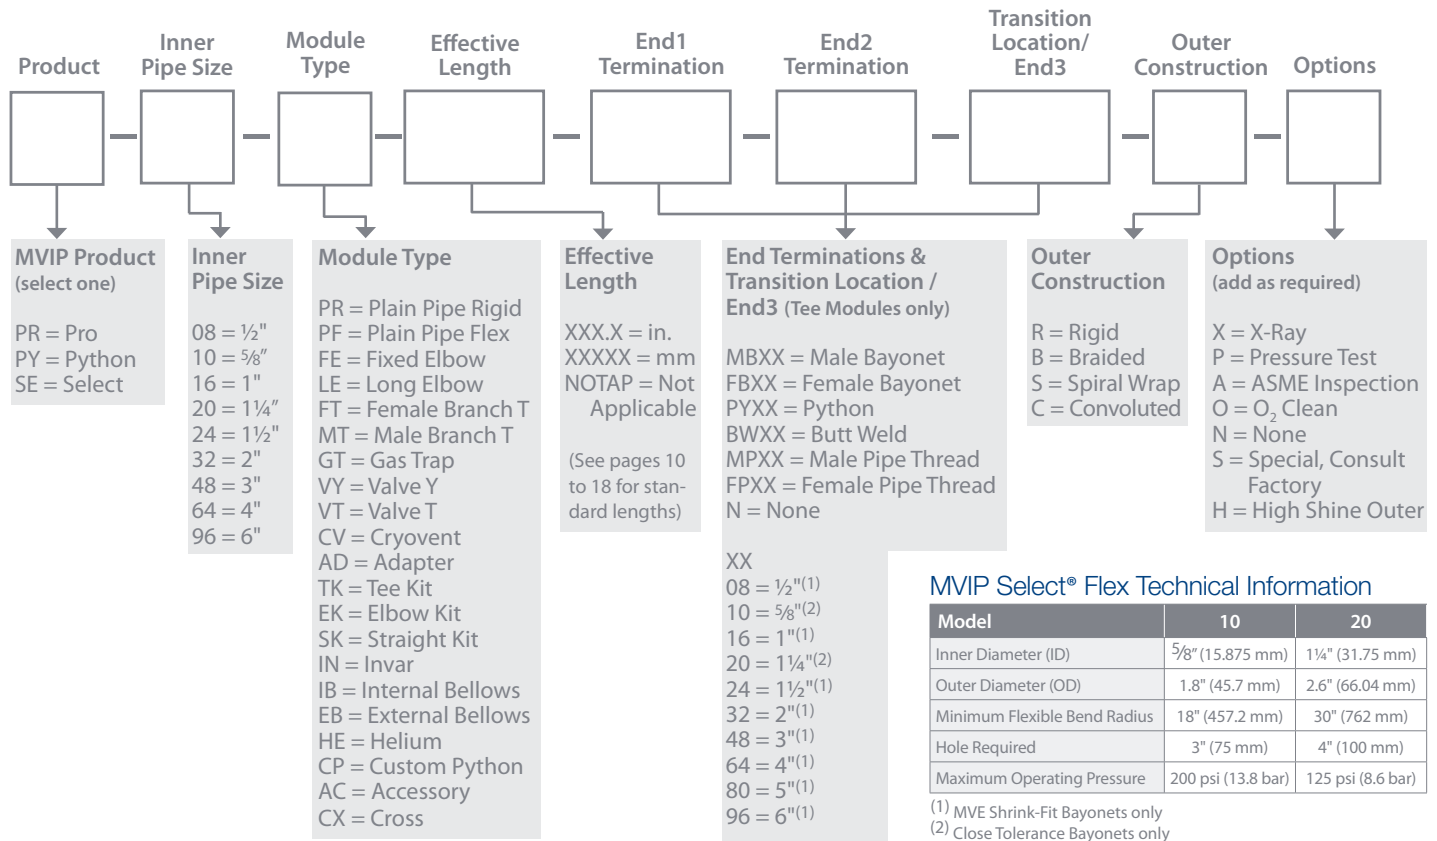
Product

Inner Pipe Size

Module Type

Effective Length

End1 Termination

End2 Termination

Transition Location/ End3

Outer Construction

Options

MVIP Product (select one)

PR = Pro
PY = Python
SE = Select

Inner Pipe Size

08 = ½"
10 = ⅝"
16 = 1"
20 = 1¼"
24 = 1½"
32 = 2"
48 = 3"
64 = 4"
96 = 6"

Module Type

PR = Plain Pipe Rigid
PF = Plain Pipe Flex
FE = Fixed Elbow
LE = Long Elbow
FT = Female Branch T
MT = Male Branch T
GT = Gas Trap
VY = Valve Y
VT = Valve T
CV = Cryovent
AD = Adapter
TK = Tee Kit
EK = Elbow Kit
SK = Straight Kit
IN = Invar
IB = Internal Bellows
EB = External Bellows
HE = Helium
CP = Custom Python
AC = Accessory
CX = Cross

Effective Length

XXX.X = in.
XXXXX = mm
NOTAP = Not Applicable

(See pages 10 to 18 for standard lengths)

End Terminations & Transition Location / End3 (Tee Modules only)

MBXX = Male Bayonet
FBXX = Female Bayonet
PYXX = Python
BWXX = Butt Weld
MPXX = Male Pipe Thread
FPXX = Female Pipe Thread
N = None

XX
08 = ½"$^{(1)}$
10 = ⅝"$^{(2)}$
16 = 1"$^{(1)}$
20 = 1¼"$^{(2)}$
24 = 1½"$^{(1)}$
32 = 2"$^{(1)}$
48 = 3"$^{(1)}$
64 = 4"$^{(1)}$
80 = 5"$^{(1)}$
96 = 6"$^{(1)}$

Outer Construction

R = Rigid
B = Braided
S = Spiral Wrap
C = Convoluted

Options (add as required)

X = X-Ray
P = Pressure Test
A = ASME Inspection
O = $O_2$ Clean
N = None
S = Special, Consult Factory
H = High Shine Outer

MVIP Select® Flex Technical Information

| Model | 10 | 20 |
|---|---|---|
| Inner Diameter (ID) | ⅝" (15.875 mm) | 1¼" (31.75 mm) |
| Outer Diameter (OD) | 1.8" (45.7 mm) | 2.6" (66.04 mm) |
| Minimum Flexible Bend Radius | 18" (457.2 mm) | 30" (762 mm) |
| Hole Required | 3" (75 mm) | 4" (100 mm) |
| Maximum Operating Pressure | 200 psi (13.8 bar) | 125 psi (8.6 bar) |

(1) MVE Shrink-Fit Bayonets only
(2) Close Tolerance Bayonets only